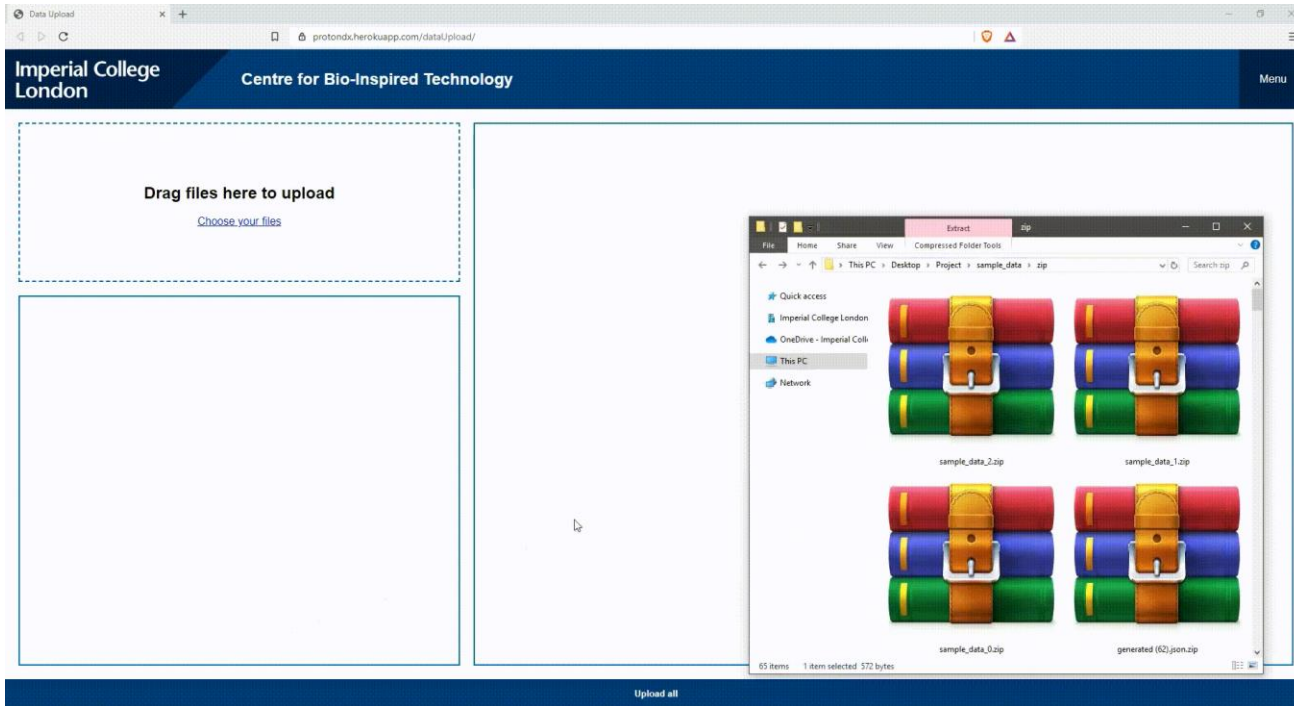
Data Upload
protondx.herokuapp.com/dataUpload/

Imperial College London
Centre for Bio-Inspired Technology
Menu

Drag files here to upload
Choose your files

Extract
zip
File
Home
Share
View
Compressed Folder Tools
This PC › Desktop › Project › sample_data › zip
Search zip
Quick access
Imperial College London
OneDrive - Imperial Coll
This PC
Network
sample_data_2.zip
sample_data_1.zip
sample_data_0.zip
generated (62).json.zip
65 items 1 item selected 572 bytes

Upload all